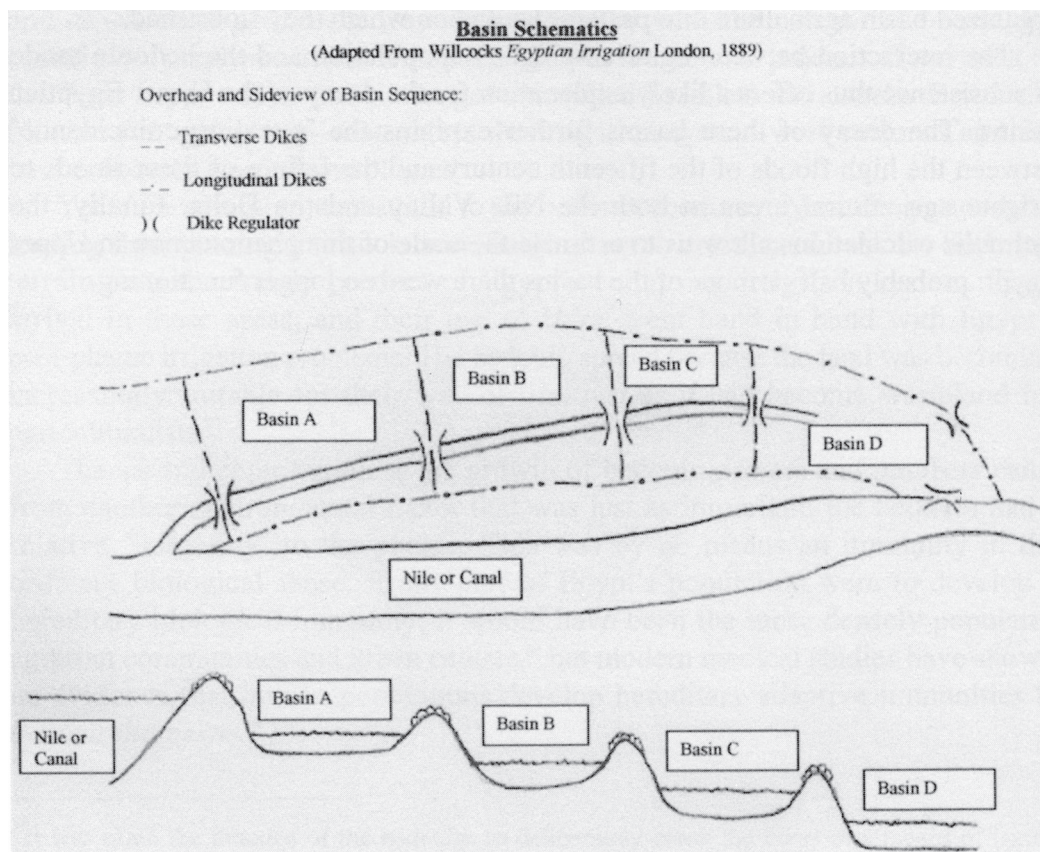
Basin Schematics
(Adapted From Willcocks *Egyptian Irrigation* London, 1889)

Overhead and Sideview of Basin Sequence:

_ _ Transverse Dikes

_._ Longitudinal Dikes

) ( Dike Regulator

Basin A

Basin B

Basin C

Basin D

Nile or Canal

Nile or Canal

Basin A

Basin B

Basin C

Basin D